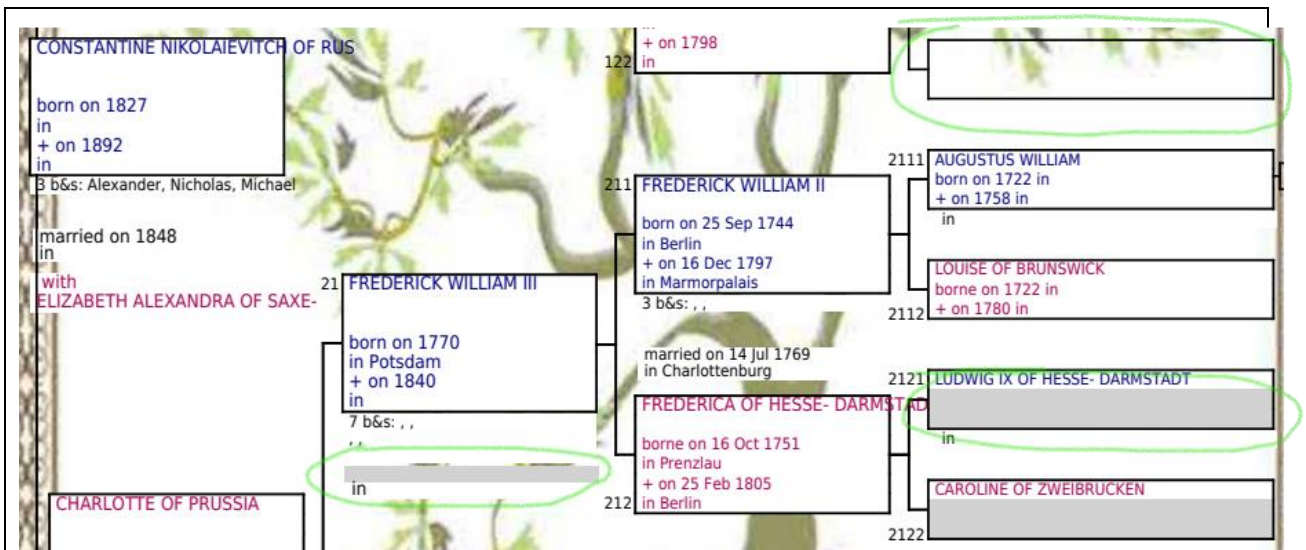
CONSTANTINE NIKOLAIEVITCH OF RUS

born on 1827
in
+ on 1892
in
3 b&s: Alexander, Nicholas, Michael

married on 1848
in
with
ELIZABETH ALEXANDRA OF SAXE-

21 FREDERICK WILLIAM III

born on 1770
in Potsdam
+ on 1840
in
7 b&s: , ,
, ,

in

CHARLOTTE OF PRUSSIA

...
+ on 1798
122 in

211 FREDERICK WILLIAM II

born on 25 Sep 1744
in Berlin
+ on 16 Dec 1797
in Marmorpalais
3 b&s: , ,

married on 14 Jul 1769
in Charlottenburg

FREDERICA OF HESSE- DARMSTAD

borne on 16 Oct 1751
in Prenzlau
+ on 25 Feb 1805
212 in Berlin

2111 AUGUSTUS WILLIAM
born on 1722 in
+ on 1758 in
in

LOUISE OF BRUNSWICK
borne on 1722 in
2112 + on 1780 in

2121 LUDWIG IX OF HESSE- DARMSTADT

in

CAROLINE OF ZWEIBRUCKEN

2122